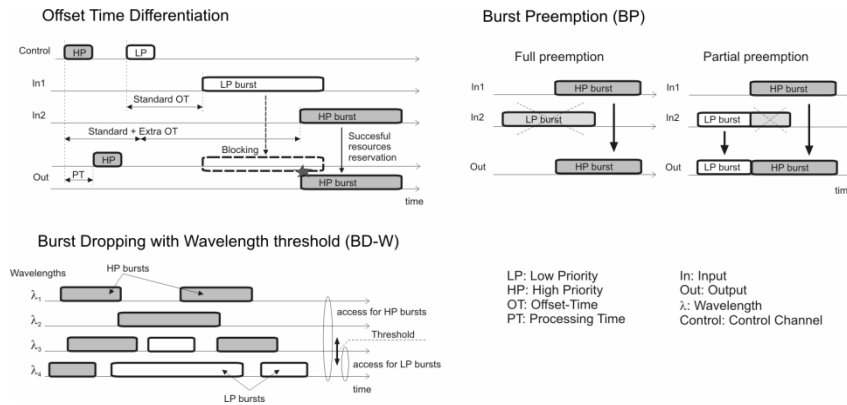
Offset Time Differentiation

Control HP LP

In1 LP burst

Standard OT

In2 HP burst

Standard + Extra OT

Succesful resources reservation

Blocking

HP

Out PT HP burst

time

Burst Preemption (BP)

Full preemption

In1 HP burst

In2 LP burst

Out HP burst

Partial preemption

In1 HP burst

In2 LP burst

Out LP burst HP burst

tim

Burst Dropping with Wavelength threshold (BD-W)

Wavelengths

HP bursts

$\lambda_1$

$\lambda_2$

$\lambda_3$

$\lambda_4$

access for HP bursts

Threshold

access for LP bursts

time

LP bursts

LP: Low Priority
HP: High Priority
OT: Offset-Time
PT: Processing Time

In: Input
Out: Output
$\lambda$: Wavelength
Control: Control Channel